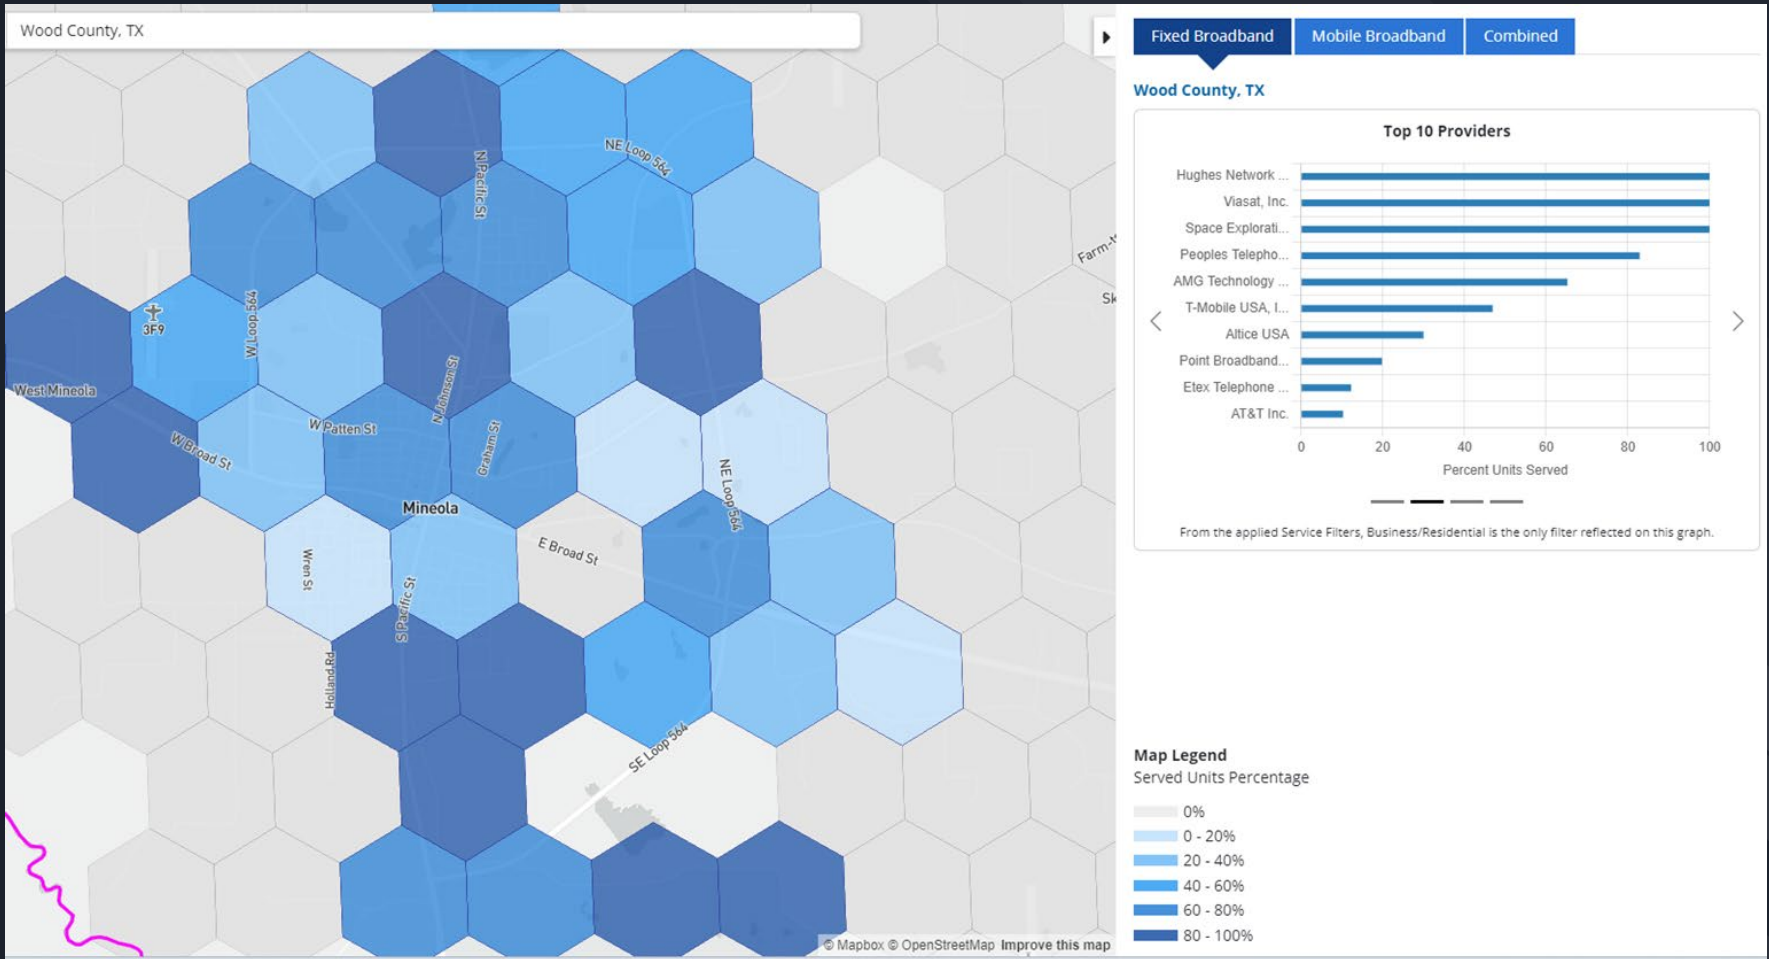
Wood County, TX

NE Loop 564
N Pacific St
Farm-t
Sk
3F9
W Loop 564
West Mineola
N Johnson St
W Patten St
W Broad St
Graham St
NE Loop 564
Mineola
E Broad St
Wren St
S Pacific St
Holland Rd
SE Loop 564
© Mapbox © OpenStreetMap Improve this map

Fixed Broadband | Mobile Broadband | Combined

Wood County, TX

Top 10 Providers

Hughes Network ...
Viasat, Inc.
Space Explorati...
Peoples Telepho...
AMG Technology ...
T-Mobile USA, I...
Altice USA
Point Broadband...
Etex Telephone ...
AT&T Inc.

0 20 40 60 80 100
Percent Units Served

From the applied Service Filters, Business/Residential is the only filter reflected on this graph.

Map Legend
Served Units Percentage
0%
0 - 20%
20 - 40%
40 - 60%
60 - 80%
80 - 100%